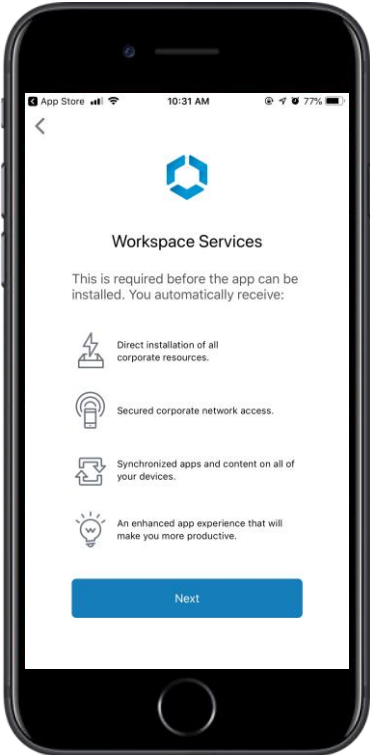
App Store 10:31 AM 77%

<

Workspace Services

This is required before the app can be installed. You automatically receive:

Direct installation of all corporate resources.

Secured corporate network access.

Synchronized apps and content on all of your devices.

An enhanced app experience that will make you more productive.

Next